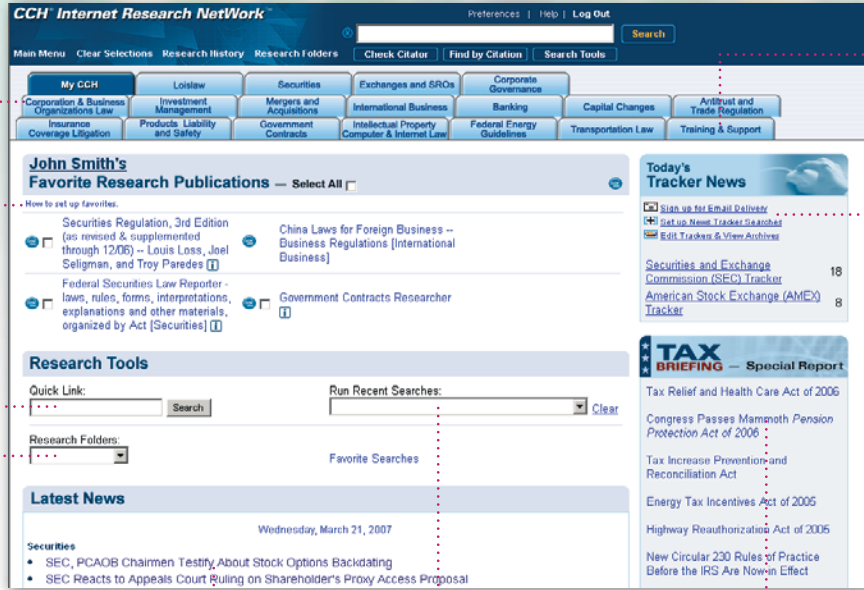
CCH® Internet Research NetWork™

Preferences | Help | Log Out

Search

Main Menu Clear Selections Research History Research Folders

Check Citator Find by Citation Search Tools

My CCH | Loislaw | Securities | Exchanges and SROs | Corporate Governance

Corporation & Business Organizations Law | Investment Management | Mergers and Acquisitions | International Business | Banking | Capital Changes | Antitrust and Trade Regulation

Insurance Coverage Litigation | Products Liability and Safety | Government Contracts | Intellectual Property Computer & Internet Law | Federal Energy Guidelines | Transportation Law | Training & Support

John Smith's
Favorite Research Publications — Select All

How to set up favorites.

Securities Regulation, 3rd Edition (as revised & supplemented through 12/06) -- Louis Loss, Joel Seligman, and Troy Paredes

China Laws for Foreign Business -- Business Regulations [International Business]

Federal Securities Law Reporter - laws, rules, forms, interpretations, explanations and other materials, organized by Act [Securities]

Government Contracts Researcher

Research Tools

Quick Link:

Search

Run Recent Searches:

Clear

Research Folders:

Favorite Searches

Latest News

Wednesday, March 21, 2007

Securities

• SEC, PCAOB Chairmen Testify About Stock Options Backdating
• SEC Reacts to Appeals Court Ruling on Shareholder's Proxy Access Proposal

Today's Tracker News

Sign up for Email Delivery
Set up News Tracker Searches
Edit Trackers & View Archives

Securities and Exchange Commission (SEC) Tracker 18

American Stock Exchange (AMEX) Tracker 8

TAX BRIEFING — Special Report

Tax Relief and Health Care Act of 2006

Congress Passes Mammoth Pension Protection Act of 2006

Tax Increase Prevention and Reconciliation Act

Energy Tax Incentives Act of 2005

Highway Reauthorization Act of 2005

New Circular 230 Rules of Practice Before the IRS Are Now in Effect